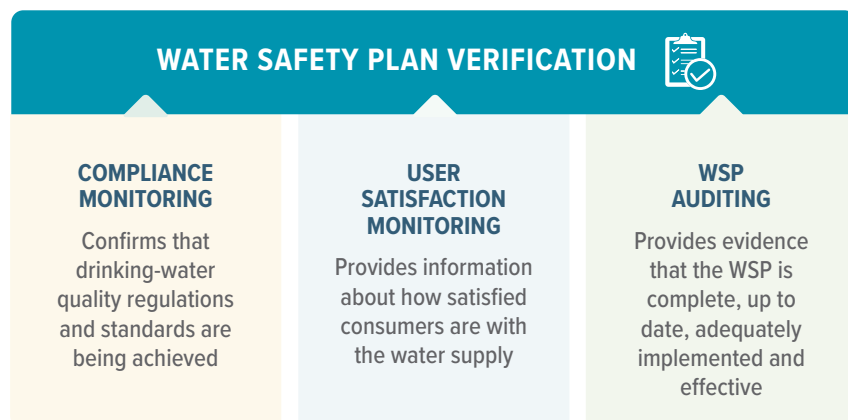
WATER SAFETY PLAN VERIFICATION

COMPLIANCE MONITORING

Confirms that drinking-water quality regulations and standards are being achieved

USER SATISFACTION MONITORING

Provides information about how satisfied consumers are with the water supply

WSP AUDITING

Provides evidence that the WSP is complete, up to date, adequately implemented and effective